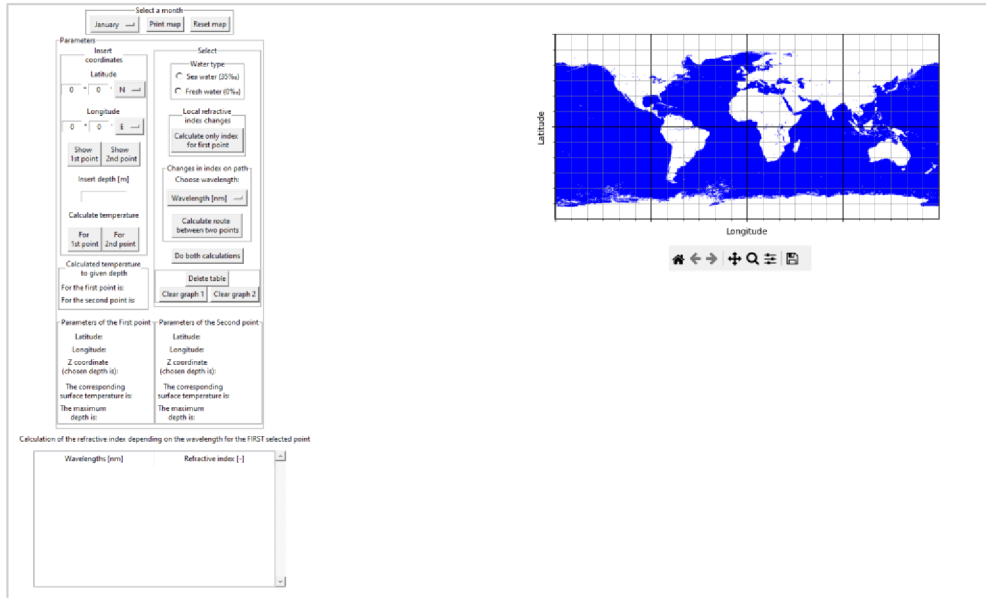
Select a month
January
Print map
Reset map

Parameters
Insert coordinates
Latitude
0 ° 0 ' N
Longitude
0 ° 0 ' E
Show 1st point
Show 2nd point
Insert depth [m]
Calculate temperature
For 1st point
For 2nd point

Select
Water type
Sea water (35‰)
Fresh water (0‰)
Local refractive index changes
Calculate only index for first point
Changes in index on path
Choose wavelength:
Wavelength [nm]
Calculate route between two points
Do both calculations

Calculated temperature to given depth
For the first point is:
For the second point is:

Delete table
Clear graph 1
Clear graph 2

Parameters of the First point
Latitude:
Longitude:
Z coordinate (chosen depth is):
The corresponding surface temperature is:
The maximum depth is:

Parameters of the Second point
Latitude:
Longitude:
Z coordinate (chosen depth is):
The corresponding surface temperature is:
The maximum depth is:

Calculation of the refractive index depending on the wavelength for the FIRST selected point

| Wavelengths [nm] | Refractive index [-] |
|---|---|

Latitude
Longitude